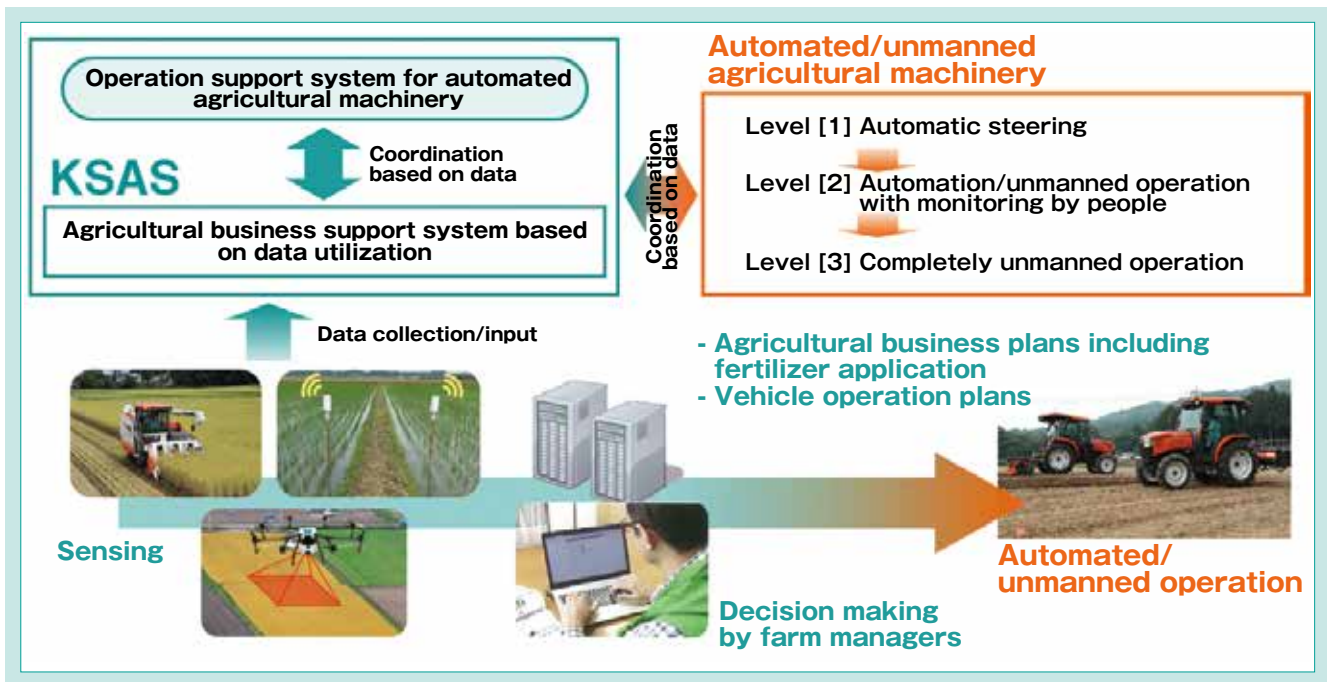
Operation support system for automated agricultural machinery

Coordination based on data

KSAS

Agricultural business support system based on data utilization

Coordination based on data

Automated/unmanned agricultural machinery

Level [1] Automatic steering

Level [2] Automation/unmanned operation with monitoring by people

Level [3] Completely unmanned operation

Data collection/input

- Agricultural business plans including fertilizer application
- Vehicle operation plans

Sensing

Decision making by farm managers

Automated/ unmanned operation